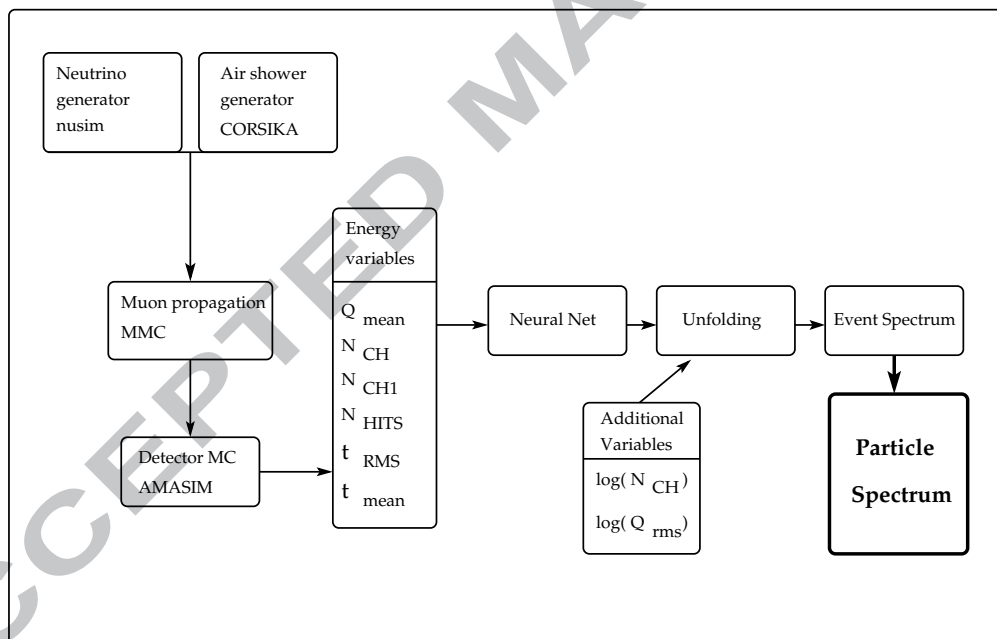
Neutrino generator nusim

Air shower generator CORSIKA

Muon propagation MMC

Detector MC AMASIM

Energy variables

$Q_{mean}$
$N_{CH}$
$N_{CH1}$
$N_{HITS}$
$t_{RMS}$
$t_{mean}$

Neural Net

Unfolding

Event Spectrum

Additional Variables

$\log(N_{CH})$
$\log(Q_{rms})$

Particle Spectrum

ACCEPTED MA